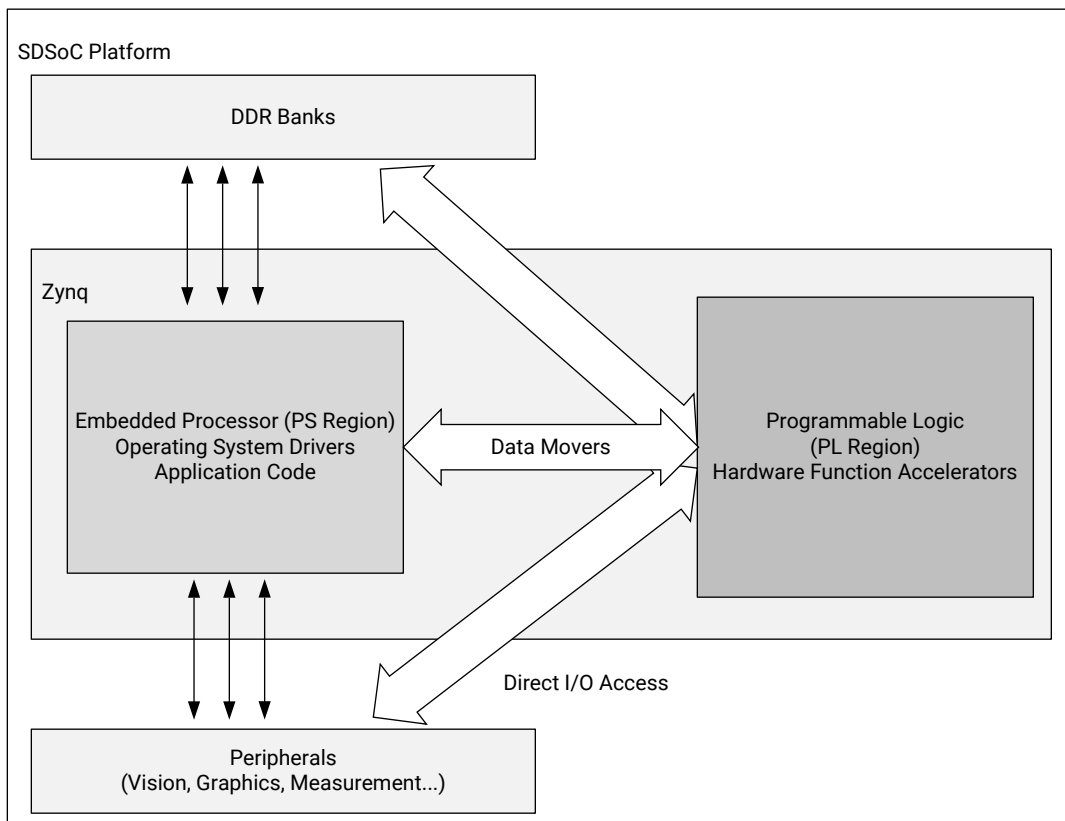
SDSoC Platform

DDR Banks

Zynq

Embedded Processor (PS Region)
Operating System Drivers
Application Code

Data Movers

Programmable Logic
(PL Region)
Hardware Function Accelerators

Direct I/O Access

Peripherals
(Vision, Graphics, Measurement...)